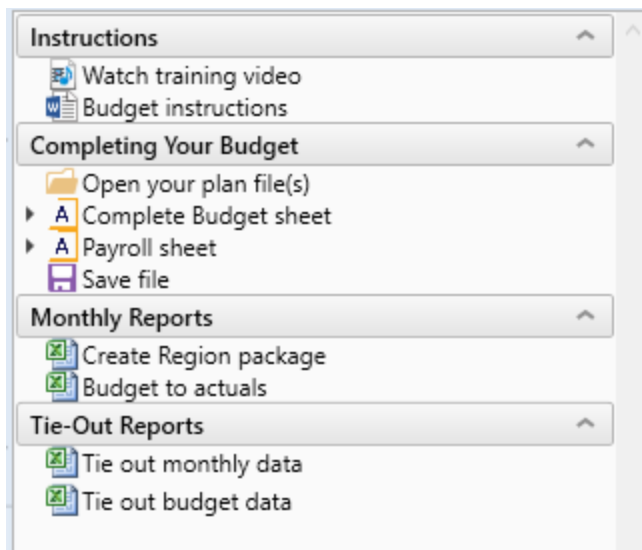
Instructions
Watch training video
Budget instructions
Completing Your Budget
Open your plan file(s)
Complete Budget sheet
Payroll sheet
Save file
Monthly Reports
Create Region package
Budget to actuals
Tie-Out Reports
Tie out monthly data
Tie out budget data